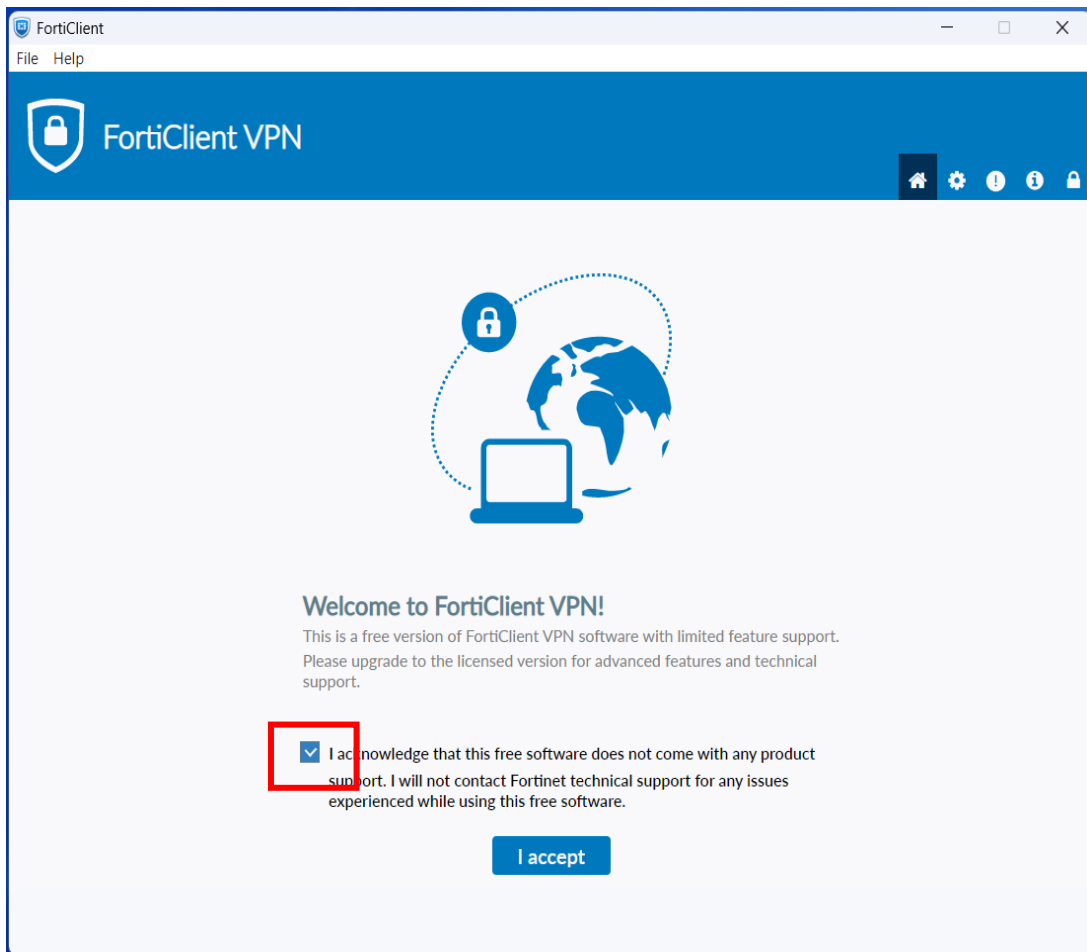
FortiClient

File Help

FortiClient VPN

Welcome to FortiClient VPN!

This is a free version of FortiClient VPN software with limited feature support. Please upgrade to the licensed version for advanced features and technical support.

I acknowledge that this free software does not come with any product support. I will not contact Fortinet technical support for any issues experienced while using this free software.

I accept